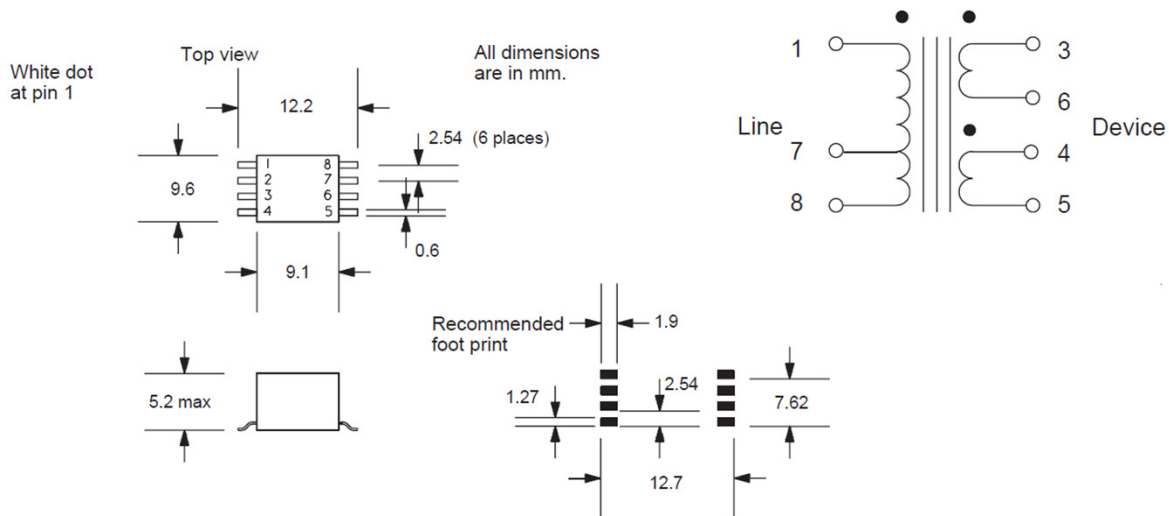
White dot at pin 1

Top view

All dimensions are in mm.

12.2

2.54 (6 places)

9.6

1
2
3
4

8
7
6
5

0.6

9.1

5.2 max

Recommended foot print

1.9

2.54

1.27

7.62

12.7

1
7
8
Line

3
6
4
5
Device